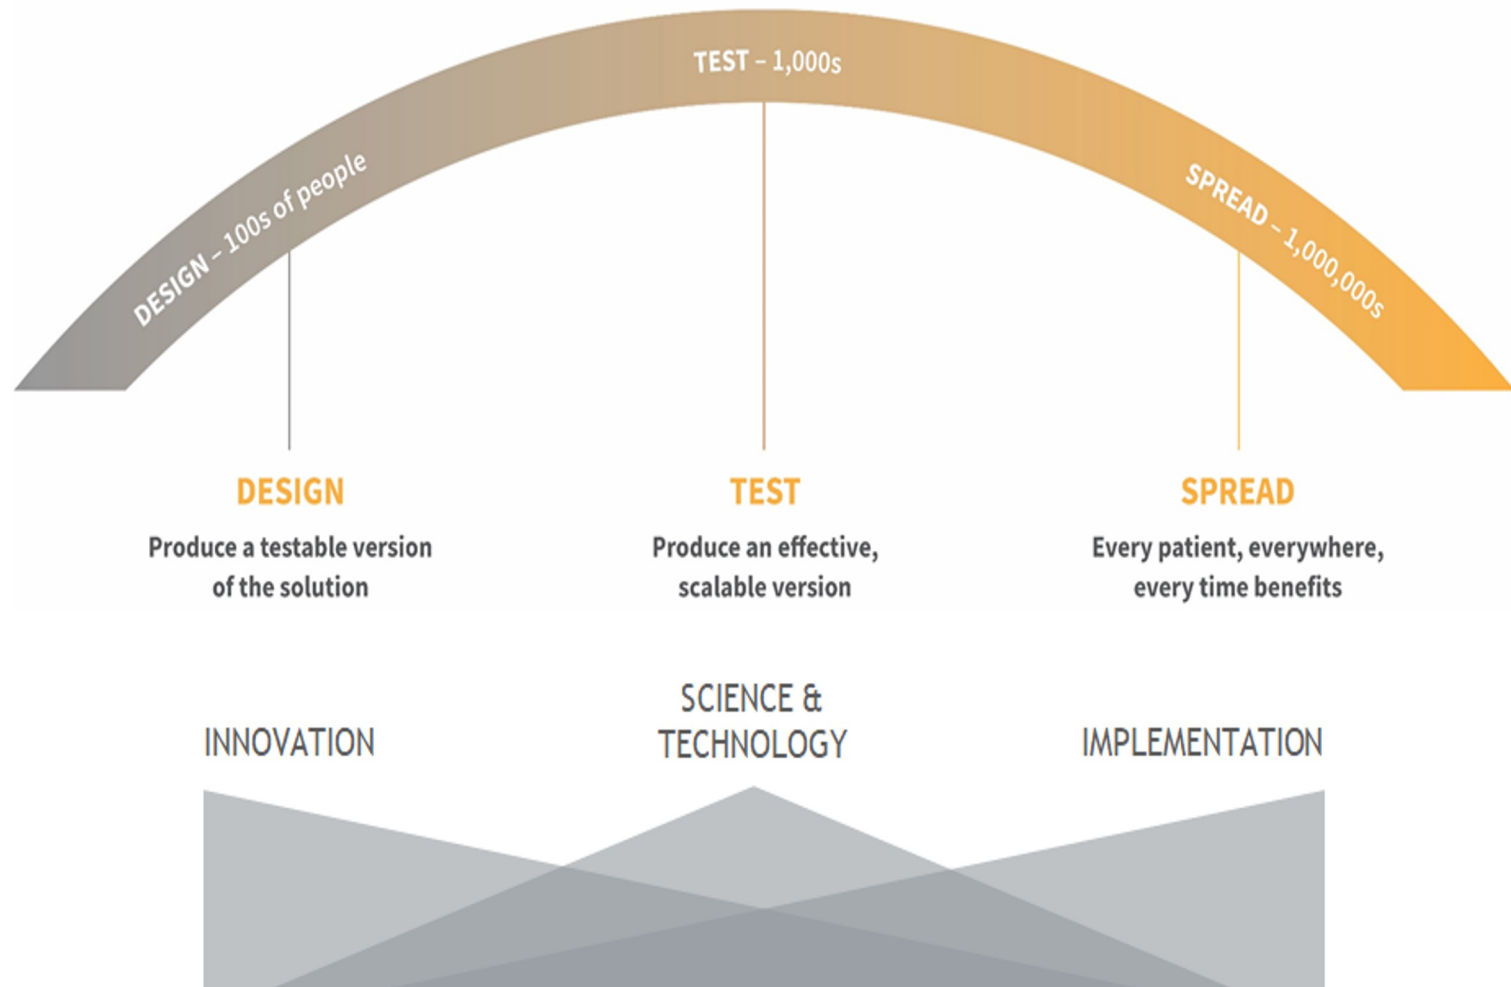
DESIGN – 100s of people

TEST – 1,000s

SPREAD – 1,000,000s

DESIGN

Produce a testable version of the solution

TEST

Produce an effective, scalable version

SPREAD

Every patient, everywhere, every time benefits

INNOVATION

SCIENCE & TECHNOLOGY

IMPLEMENTATION